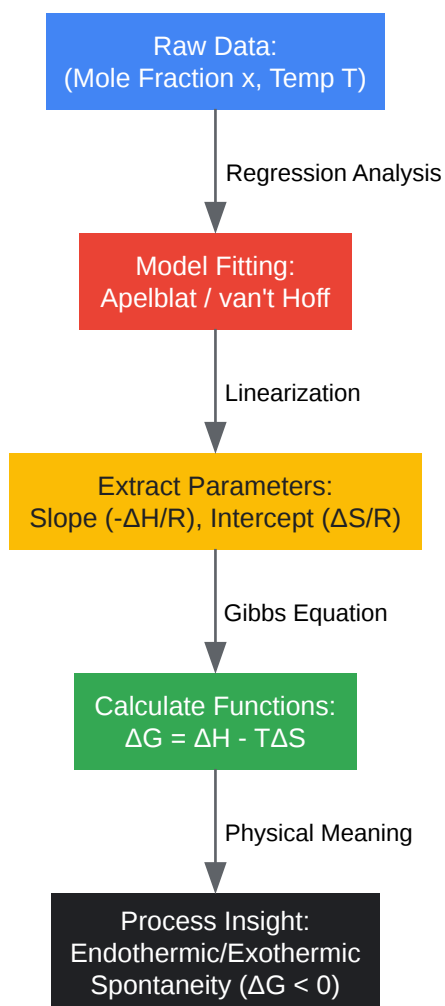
Raw Data:
(Mole Fraction x, Temp T)

Regression Analysis

Model Fitting:
Apelblat / van't Hoff

Linearization

Extract Parameters:
Slope ($-\Delta H/R$), Intercept ($\Delta S/R$)

Gibbs Equation

Calculate Functions:
$\Delta G = \Delta H - T\Delta S$

Physical Meaning

Process Insight:
Endothermic/Exothermic
Spontaneity ($\Delta G < 0$)